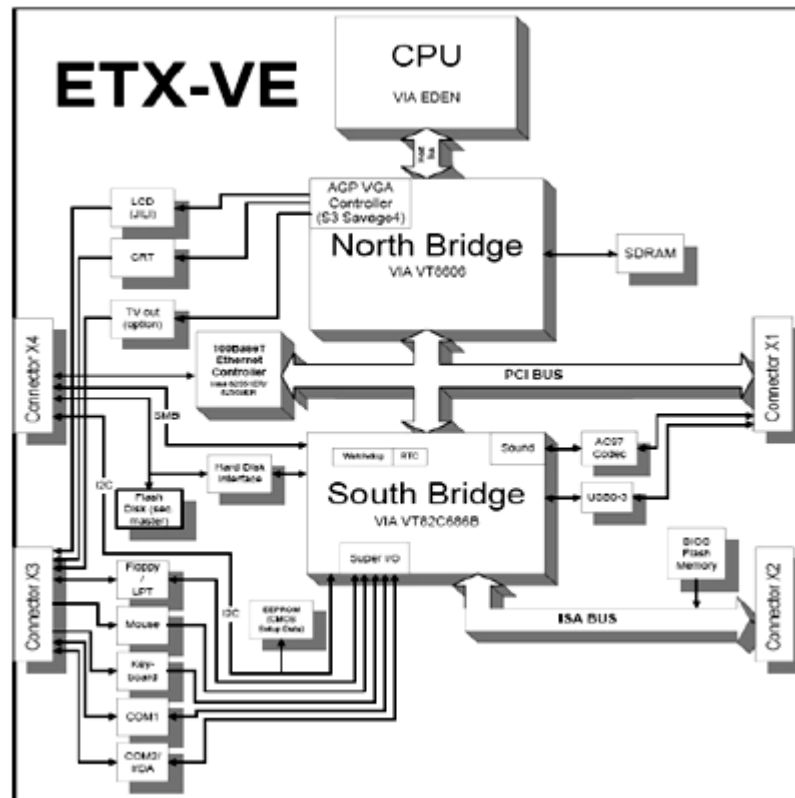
ETX-VE

CPU
VIA EDEN

Host Bus

AGP VGA Controller (S3 Savage4)

North Bridge
VIA VT8606

SDRAM

LCD (JILI)

CRT

TV out (option)

100BaseT Ethernet Controller
Intel 82551ER/ 82559ER

Connector X4

PCI BUS

Connector X1

SMB

Watchdog

RTC

Sound

AC97 Codec

I2C

Hard Disk Interface

South Bridge
VIA VT82C686B

USB0-3

Flash Disk (ext master)

Super I/O

BIOS Flash Memory

Connector X3

Floppy / LPT

I2C

EEPROM (CMOS Setup Data)

Connector X2

ISA BUS

Mouse

Key-board

COM1

COM2/ IrDA